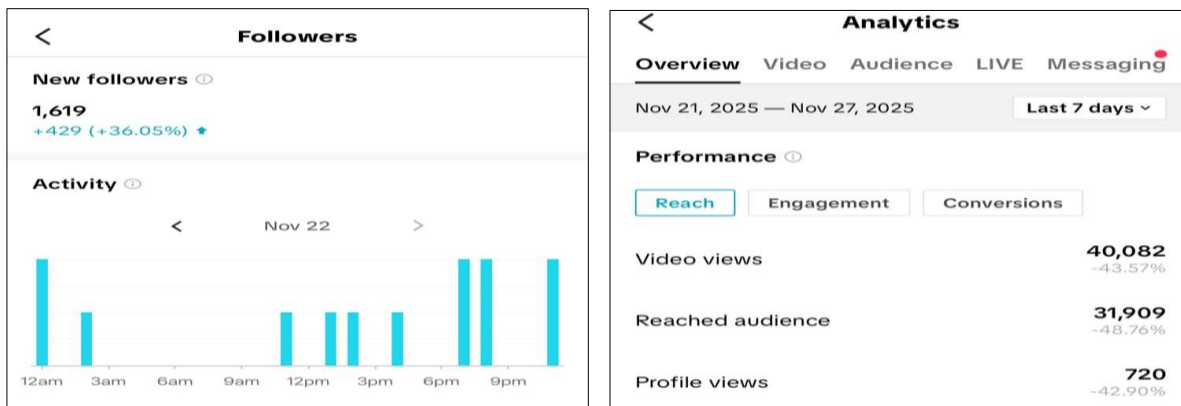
<
Followers

New followers ⓘ

1,619
+429 (+36.05%)

Activity ⓘ

< Nov 22 >

12am 3am 6am 9am 12pm 3pm 6pm 9pm

<
Analytics

Overview Video Audience LIVE Messaging

Nov 21, 2025 — Nov 27, 2025 Last 7 days

Performance ⓘ

Reach Engagement Conversions

Video views 40,082
-43.57%

Reached audience 31,909
-48.76%

Profile views 720
-42.90%